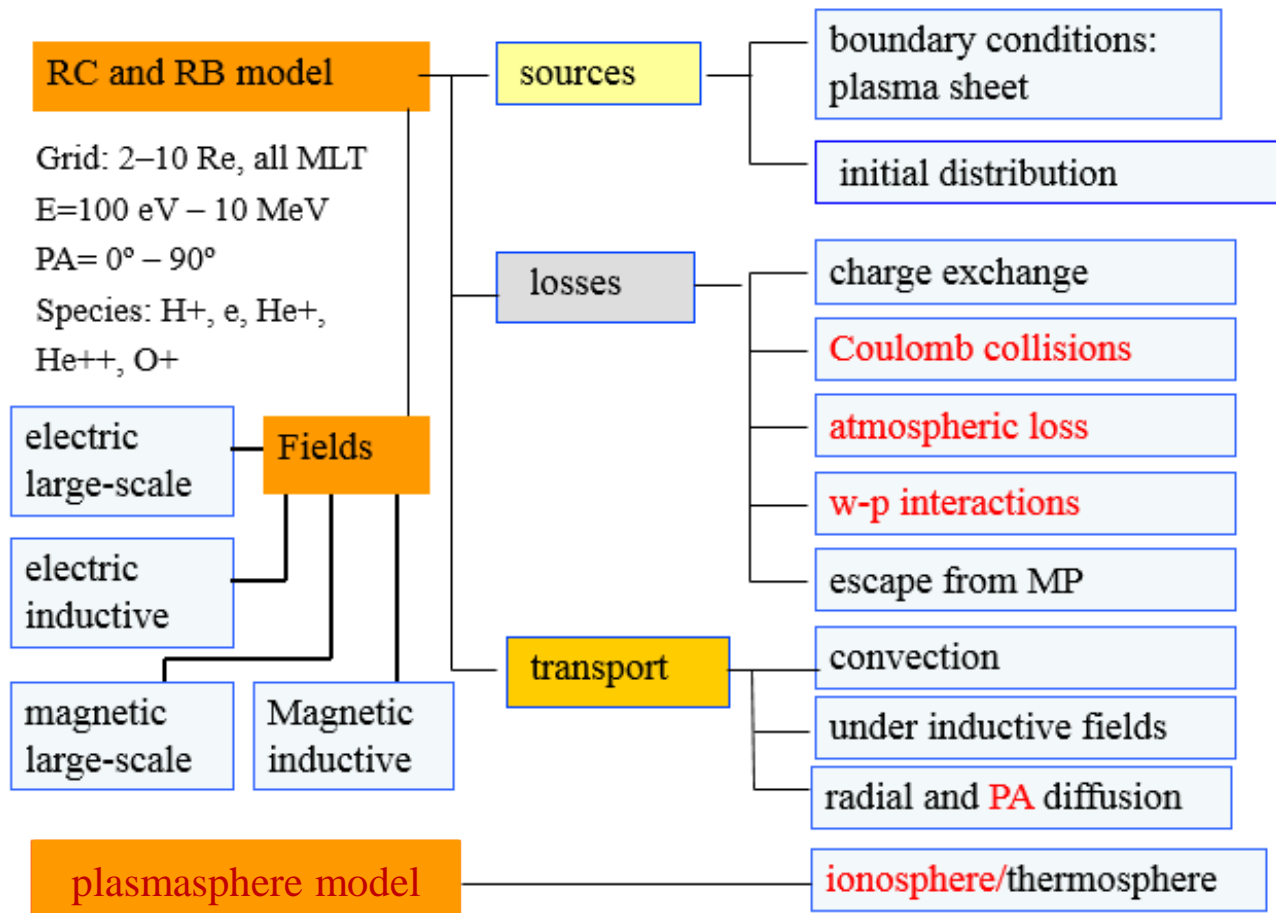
RC and RB model

Grid: 2–10 Re, all MLT
E=100 eV – 10 MeV
PA= 0º – 90º
Species: H+, e, He+, He++, O+

sources

boundary conditions: plasma sheet

initial distribution

losses

charge exchange

Coulomb collisions

atmospheric loss

w-p interactions

escape from MP

transport

convection

under inductive fields

radial and PA diffusion

Fields

electric large-scale

electric inductive

magnetic large-scale

Magnetic inductive

plasmasphere model

ionosphere/thermosphere